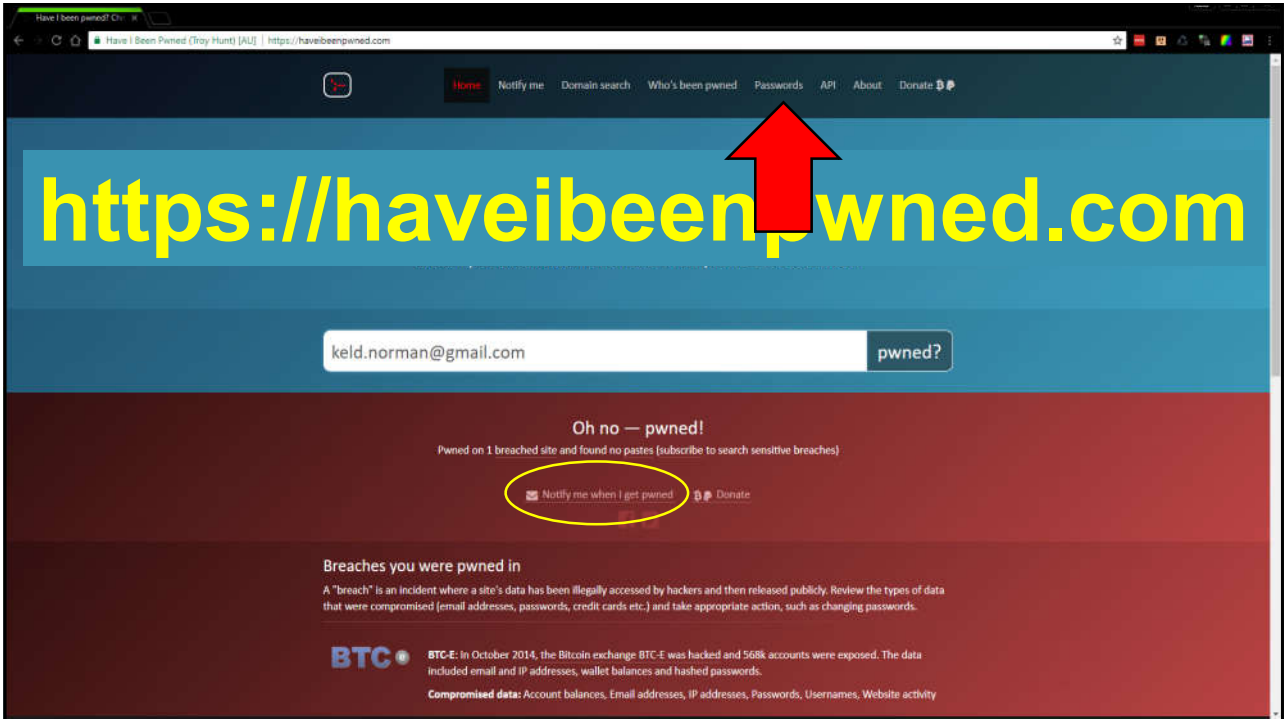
Have I been pwned? Ch

Have I Been Pwned (Troy Hunt) [AU] | https://haveibeenpwned.com

Home Notify me Domain search Who's been pwned Passwords API About Donate

https://haveibeenpwned.com

keld.norman@gmail.com

pwned?

Oh no — pwned!

Pwned on 1 breached site and found no pastes (subscribe to search sensitive breaches)

Notify me when I get pwned Donate

Breaches you were pwned in

A "breach" is an incident where a site's data has been illegally accessed by hackers and then released publicly. Review the types of data that were compromised (email addresses, passwords, credit cards etc.) and take appropriate action, such as changing passwords.

BTC

BTC-E: In October 2014, the Bitcoin exchange BTC-E was hacked and 568k accounts were exposed. The data included email and IP addresses, wallet balances and hashed passwords.

Compromised data: Account balances, Email addresses, IP addresses, Passwords, Usernames, Website activity